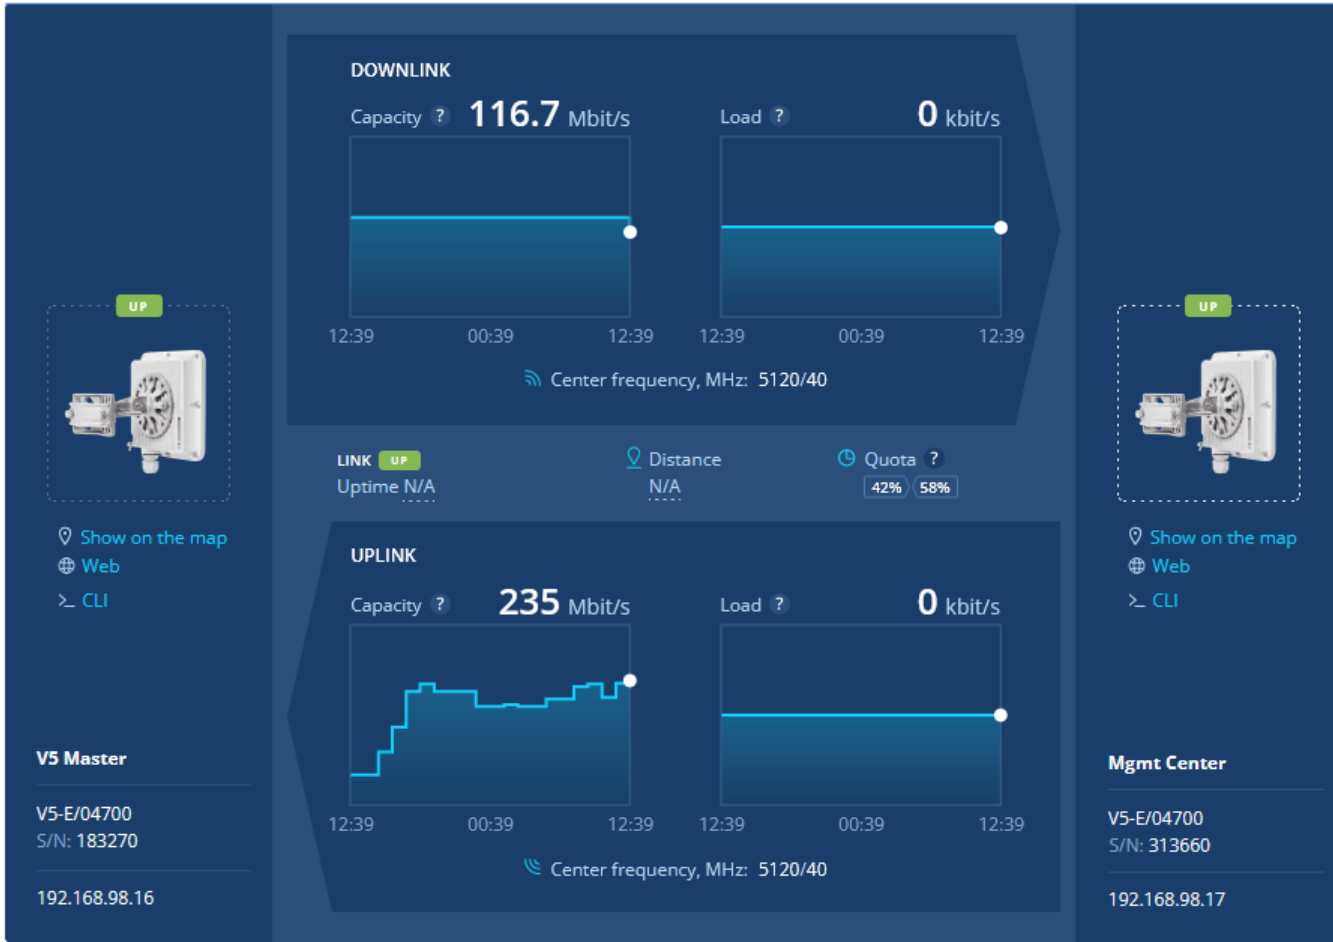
UP

Show on the map
Web
CLI

V5 Master

V5-E/04700
S/N: 183270

192.168.98.16

DOWNLINK

Capacity ? 116.7 Mbit/s

12:39 00:39 12:39

Load ? 0 kbit/s

12:39 00:39 12:39

Center frequency, MHz: 5120/40

LINK UP
Uptime N/A

Distance
N/A

Quota ?
42% 58%

UPLINK

Capacity ? 235 Mbit/s

12:39 00:39 12:39

Load ? 0 kbit/s

12:39 00:39 12:39

Center frequency, MHz: 5120/40

UP

Show on the map
Web
CLI

Mgmt Center

V5-E/04700
S/N: 313660

192.168.98.17